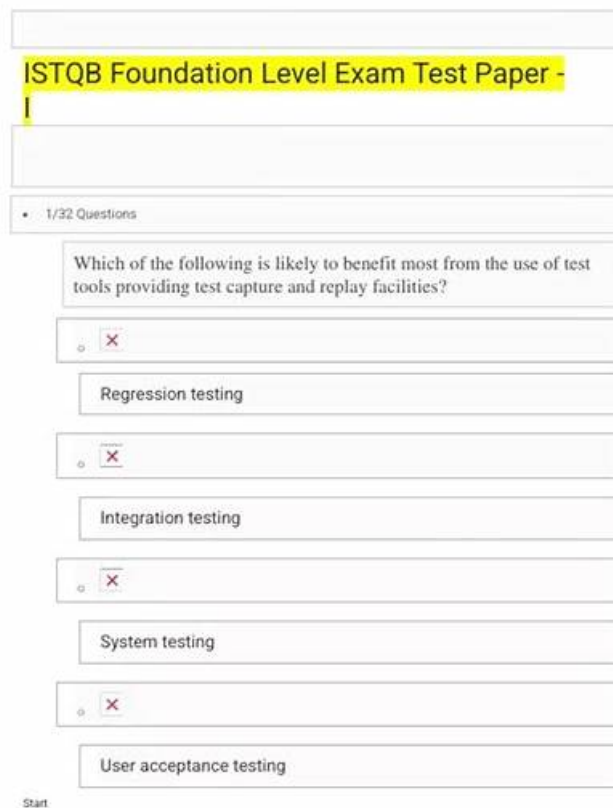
ISTQB Foundation Level Exam Test Paper - I

• 1/32 Questions

Which of the following is likely to benefit most from the use of test tools providing test capture and replay facilities?

○ ×

Regression testing

○ ×

Integration testing

○ ×

System testing

○ ×

User acceptance testing

Start